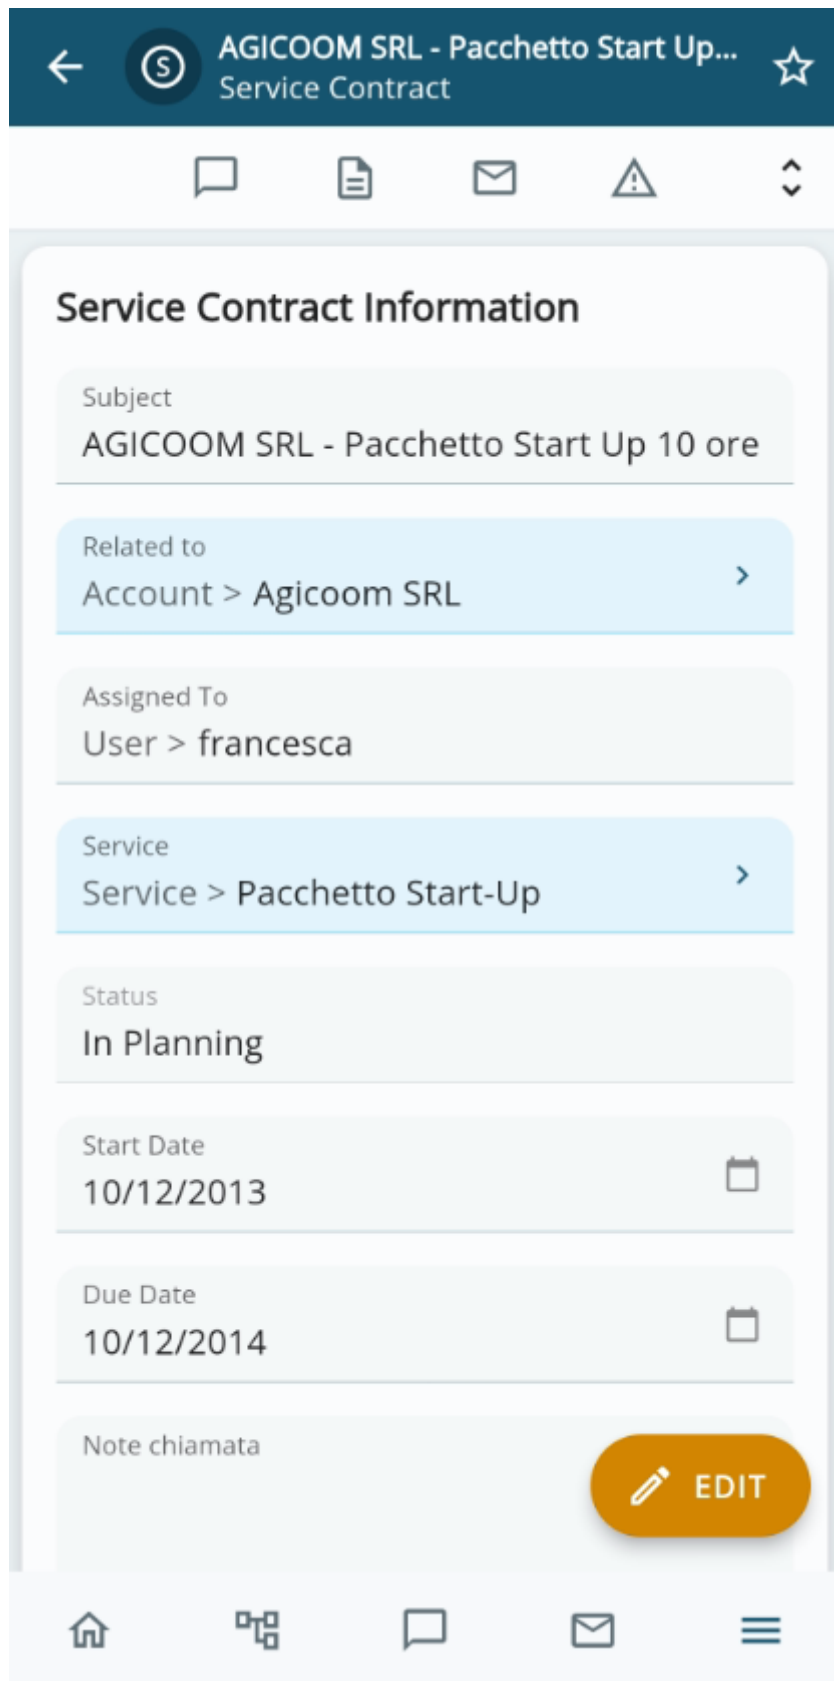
S AGICOOM SRL - Pacchetto Start Up...
Service Contract

Service Contract Information

Subject
AGICOOM SRL - Pacchetto Start Up 10 ore

Related to
Account > Agicoom SRL

Assigned To
User > francesca

Service
Service > Pacchetto Start-Up

Status
In Planning

Start Date
10/12/2013

Due Date
10/12/2014

Note chiamata

EDIT